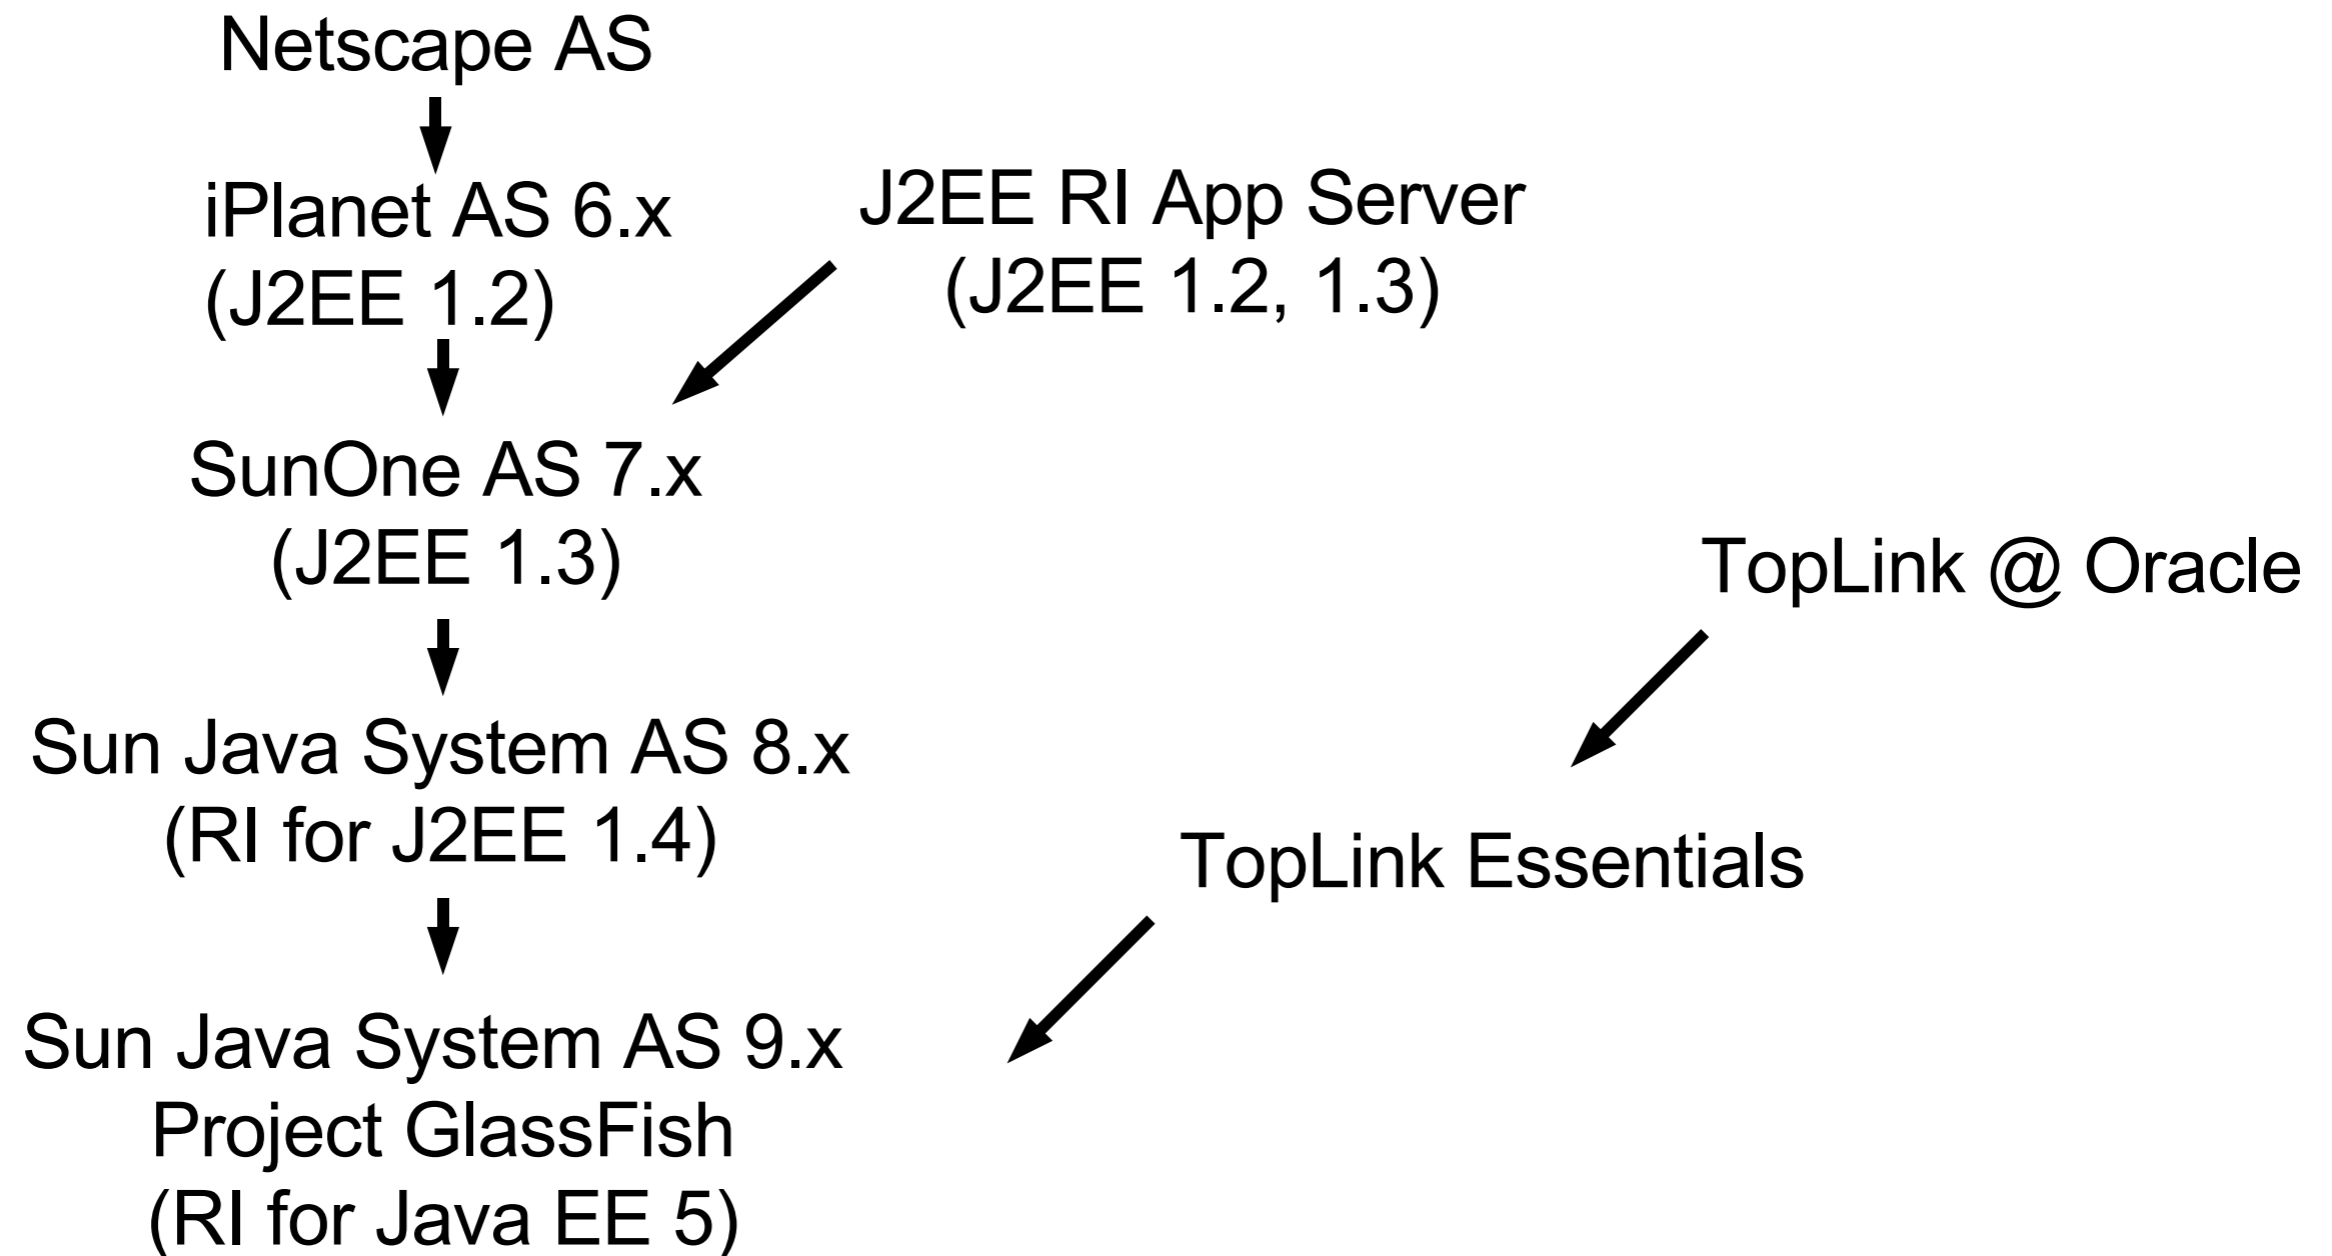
Netscape AS

iPlanet AS 6.x
(J2EE 1.2)

J2EE RI App Server
(J2EE 1.2, 1.3)

SunOne AS 7.x
(J2EE 1.3)

TopLink @ Oracle

Sun Java System AS 8.x
(RI for J2EE 1.4)

TopLink Essentials

Sun Java System AS 9.x
Project GlassFish
(RI for Java EE 5)